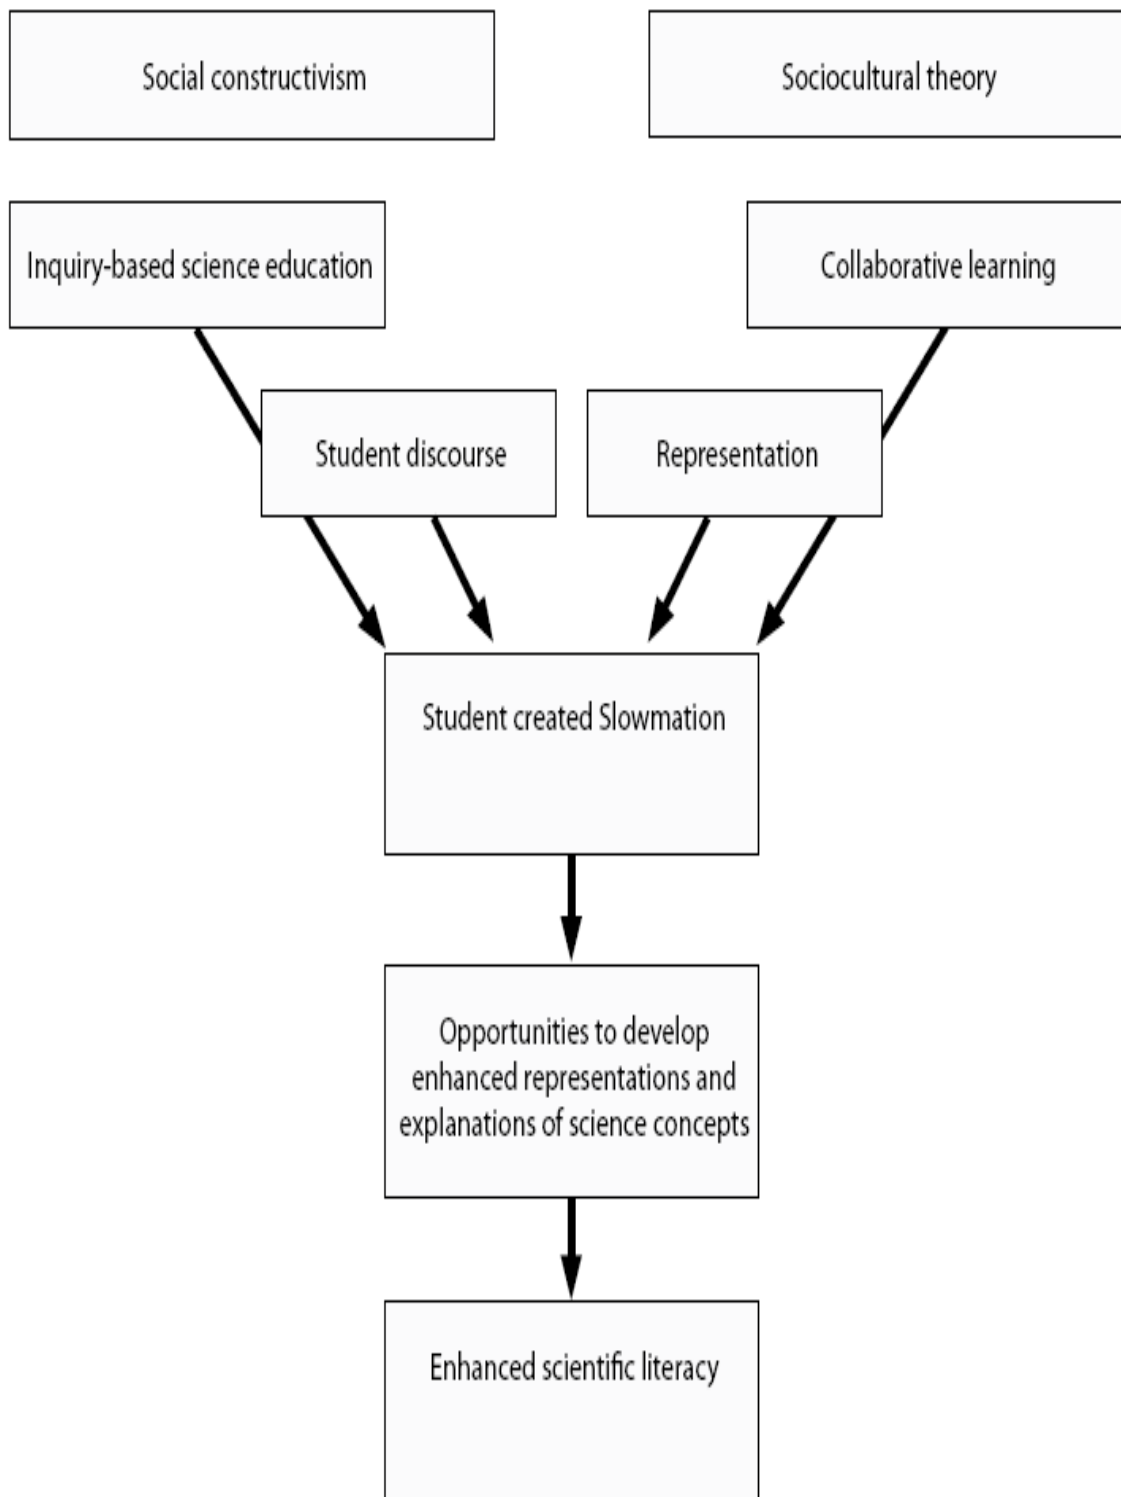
Social constructivism

Sociocultural theory

Inquiry-based science education

Collaborative learning

Student discourse

Representation

Student created Slowmation

Opportunities to develop enhanced representations and explanations of science concepts

Enhanced scientific literacy